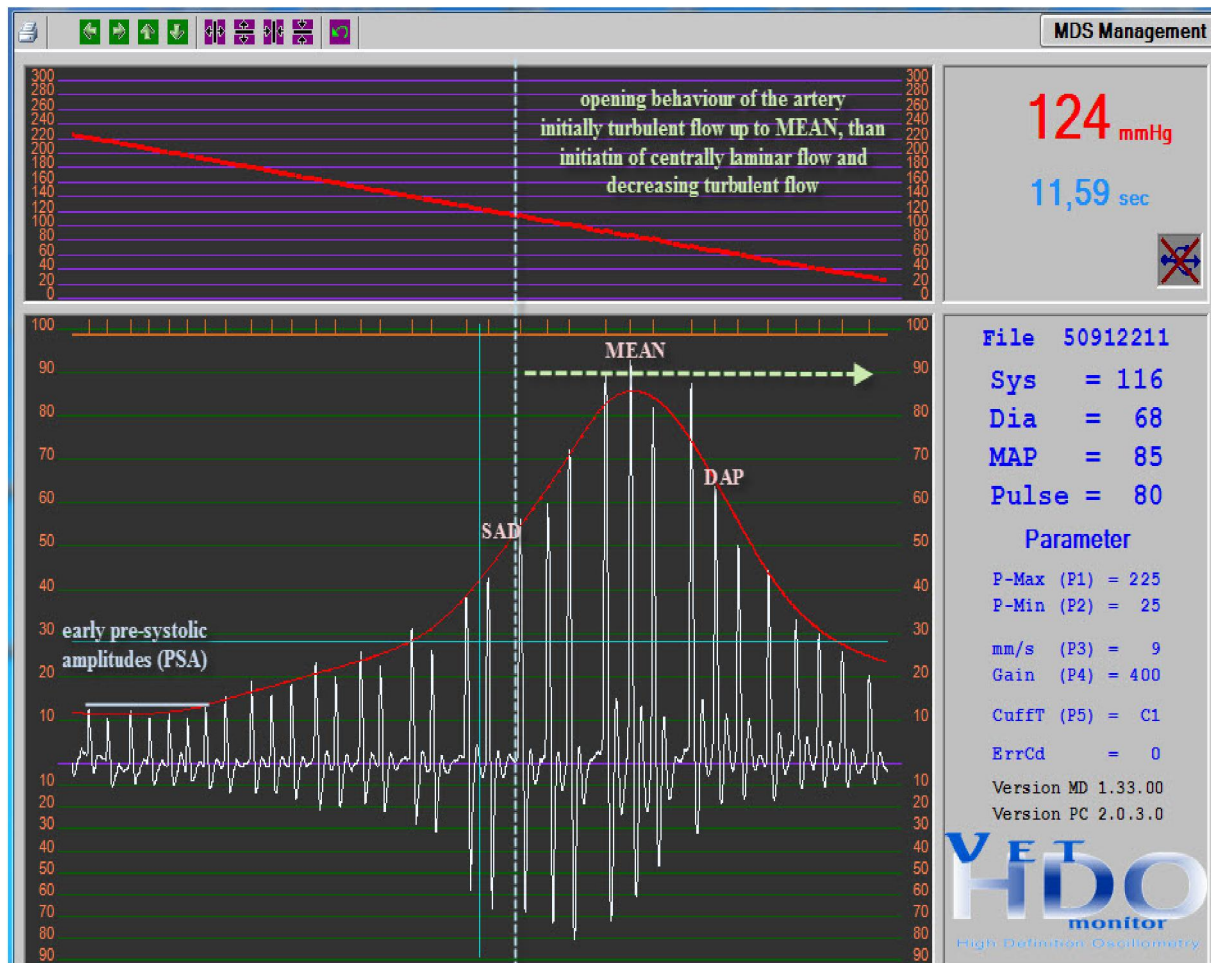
MDS Management

300 280 260 240 220 200 180 160 140 120 100 80 60 40 20 0

opening behaviour of the artery initially turbulent flow up to MEAN, than initiatin of centrally laminar flow and decreasing turbulent flow

300 280 260 240 220 200 180 160 140 120 100 80 60 40 20 0

124 mmHg

11,59 sec

100 90 80 70 60 50 40 30 20 10

MEAN

DAP

SAD

early pre-systolic amplitudes (PSA)

10 20 30 40 50 60 70 80 90

100 90 80 70 60 50 40 30 20 10

10 20 30 40 50 60 70 80 90

File 50912211

Sys = 116

Dia = 68

MAP = 85

Pulse = 80

Parameter

P-Max (P1) = 225
P-Min (P2) = 25

mm/s (P3) = 9
Gain (P4) = 400

CuffT (P5) = C1

ErrCd = 0

Version MD 1.33.00
Version PC 2.0.3.0

VET HDO monitor
High Definition Oscillometry